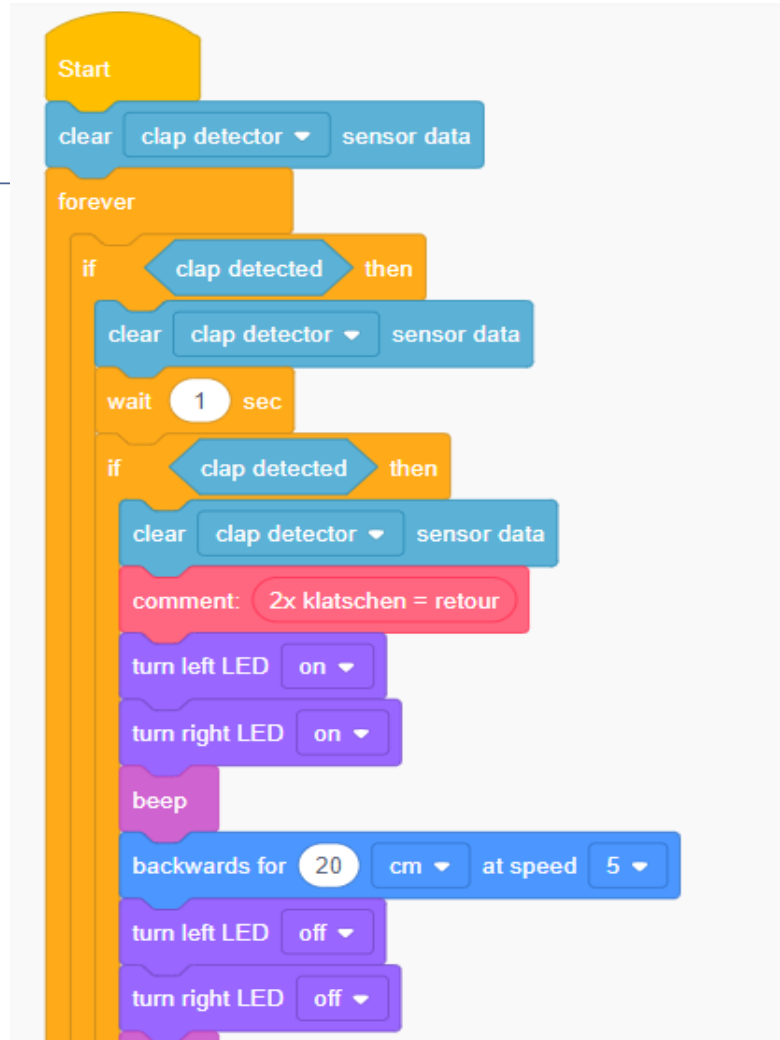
Start

clear clap detector sensor data

forever

if clap detected then

clear clap detector sensor data

wait 1 sec

if clap detected then

clear clap detector sensor data

comment: 2x klatschen = retour

turn left LED on

turn right LED on

beep

backwards for 20 cm at speed 5

turn left LED off

turn right LED off